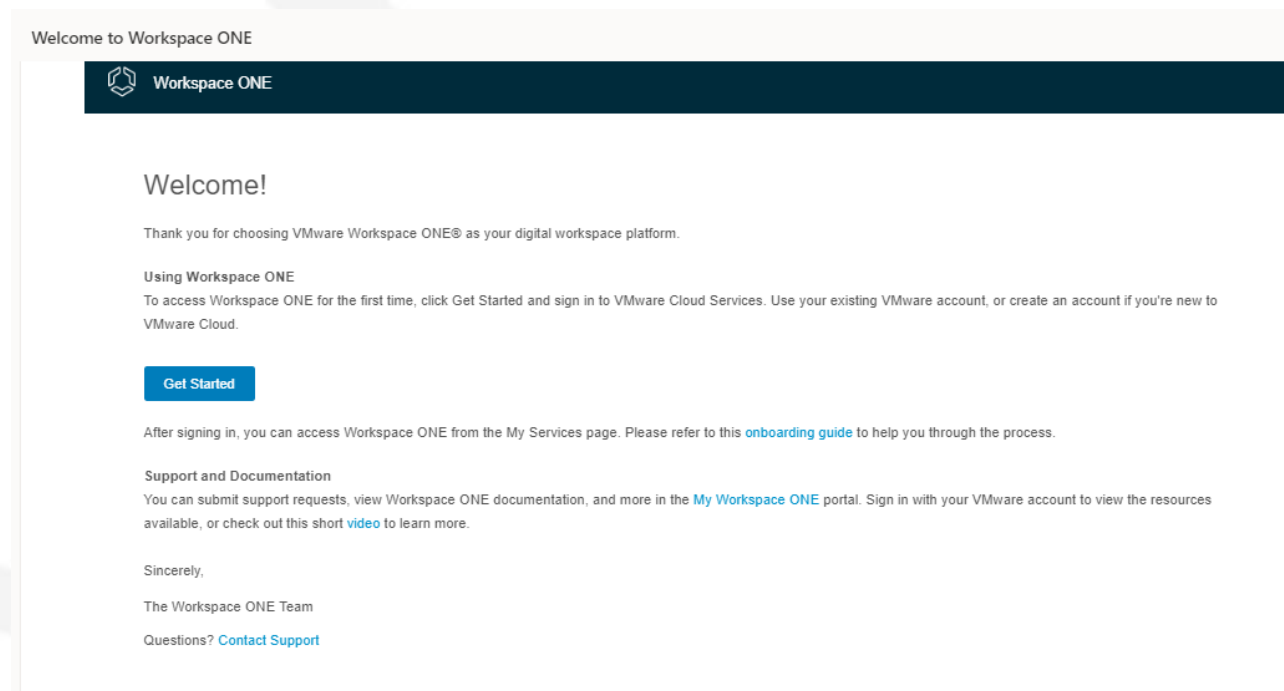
Welcome to Workspace ONE

Workspace ONE

Welcome!

Thank you for choosing VMware Workspace ONE® as your digital workspace platform.

Using Workspace ONE
To access Workspace ONE for the first time, click Get Started and sign in to VMware Cloud Services. Use your existing VMware account, or create an account if you're new to VMware Cloud.

Get Started

After signing in, you can access Workspace ONE from the My Services page. Please refer to this onboarding guide to help you through the process.

Support and Documentation
You can submit support requests, view Workspace ONE documentation, and more in the My Workspace ONE portal. Sign in with your VMware account to view the resources available, or check out this short video to learn more.

Sincerely,

The Workspace ONE Team

Questions? Contact Support